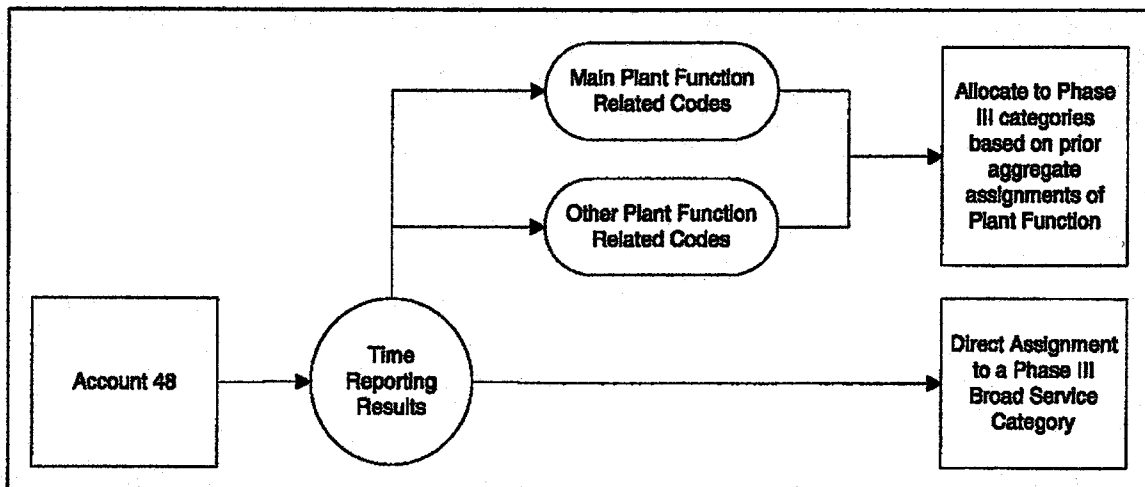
Main Plant Function Related Codes

Other Plant Function Related Codes

Allocate to Phase III categories based on prior aggregate assignments of Plant Function

Account 48

Time Reporting Results

Direct Assignment to a Phase III Broad Service Category